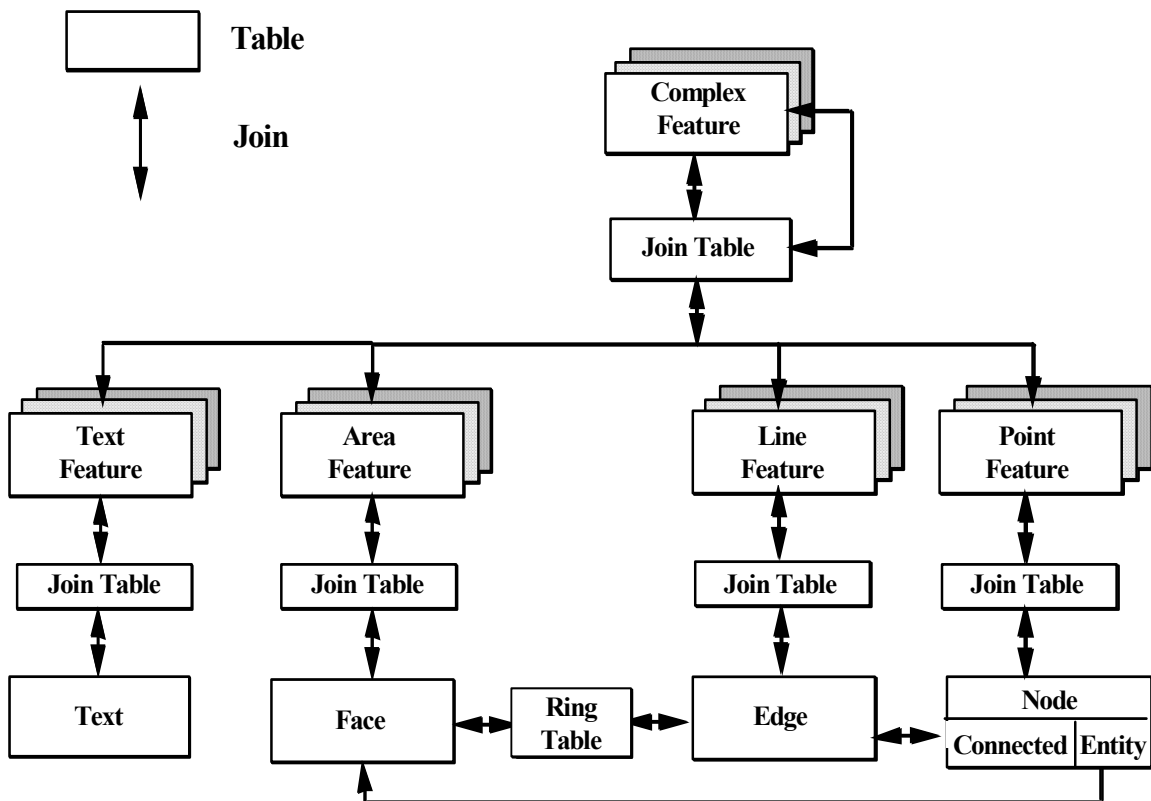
Table

Join

Complex Feature

Join Table

Text Feature

Area Feature

Line Feature

Point Feature

Join Table

Join Table

Join Table

Join Table

Text

Face

Ring Table

Edge

Node

Connected

Entity